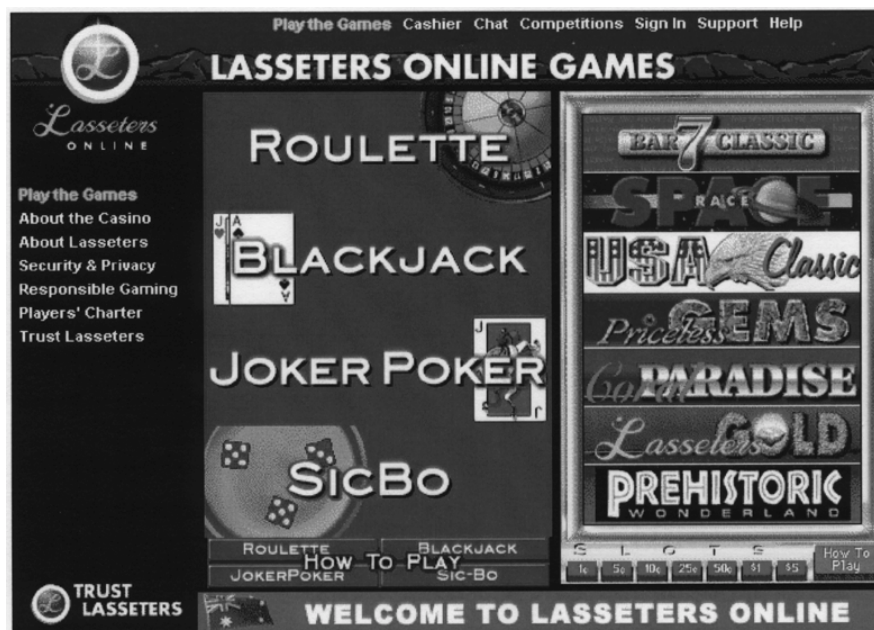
Play the Games Cashier Chat Competitions Sign In Support Help

LASSETERS ONLINE GAMES

L

Lasseters ONLINE

Play the Games
About the Casino
About Lasseters
Security & Privacy
Responsible Gaming
Players' Charter
Trust Lasseters

ROULETTE

BLACKJACK

JOKER POKER

SICBO

ROULETTE BLACKJACK
HOW TO PLAY
JOKERPOKER SIC-BO

BAR 7 CLASSIC

SPACE RACE

USA Classic

Priceless GEMS

Coral PARADISE

Lasseters GOLD

PREHISTORIC WONDERLAND

S L O T S
1c 5c 10c 25c 50c $1 $5
How To Play

TRUST LASSETERS

WELCOME TO LASSETERS ONLINE